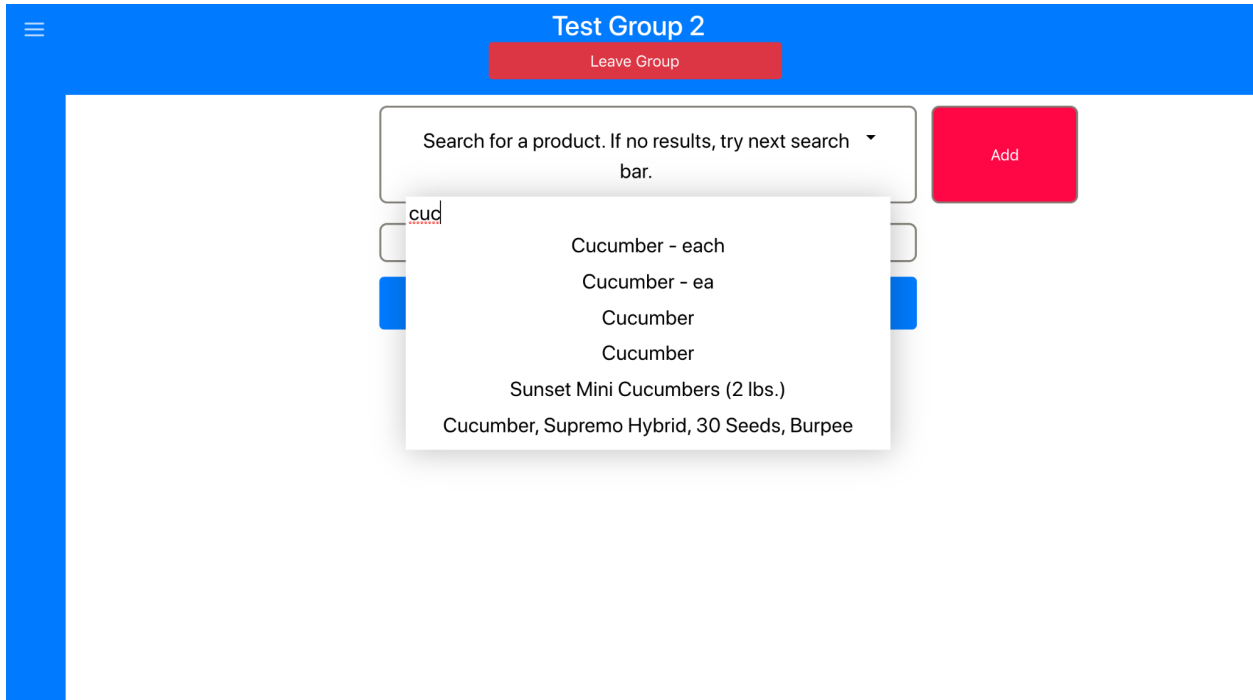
Test Group 2

Leave Group

Search for a product. If no results, try next search bar.

Add

cuc

Cucumber - each

Cucumber - ea

Cucumber

Cucumber

Sunset Mini Cucumbers (2 lbs.)

Cucumber, Supremo Hybrid, 30 Seeds, Burpee